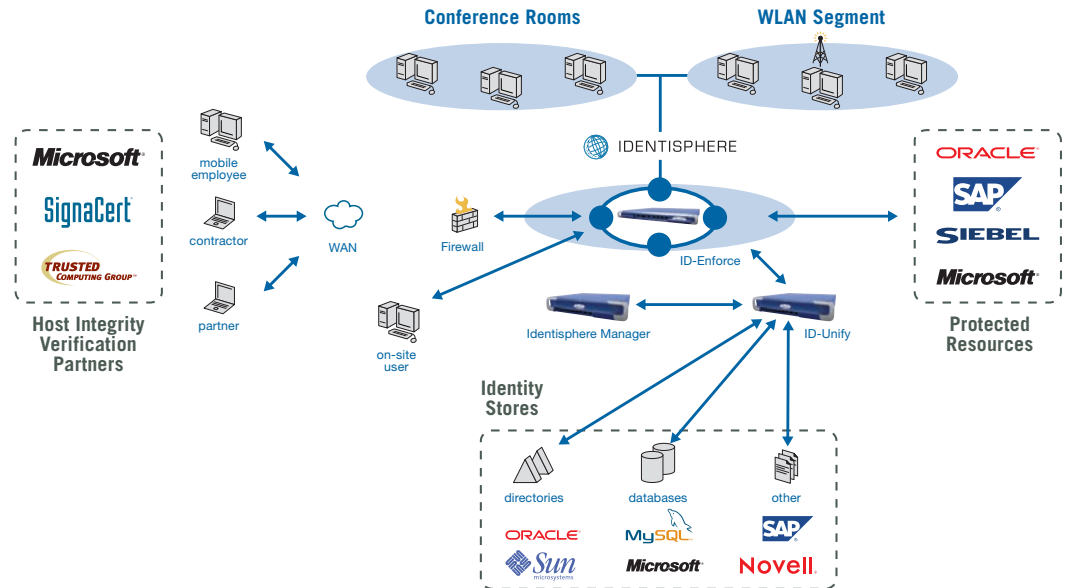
Conference Rooms

WLAN Segment

IDENTISPHERE

Microsoft®

SignaCert

TRUSTED COMPUTING GROUP™

Host Integrity Verification Partners

mobile employee

contractor

partner

WAN

Firewall

ID-Enforce

on-site user

Identisphere Manager

ID-Unify

ORACLE®

SAP®

SIEBEL

Microsoft®

Protected Resources

Identity Stores

directories

databases

other

ORACLE®

Sun microsystems

MySQL®

Microsoft®

SAP®

Novell®